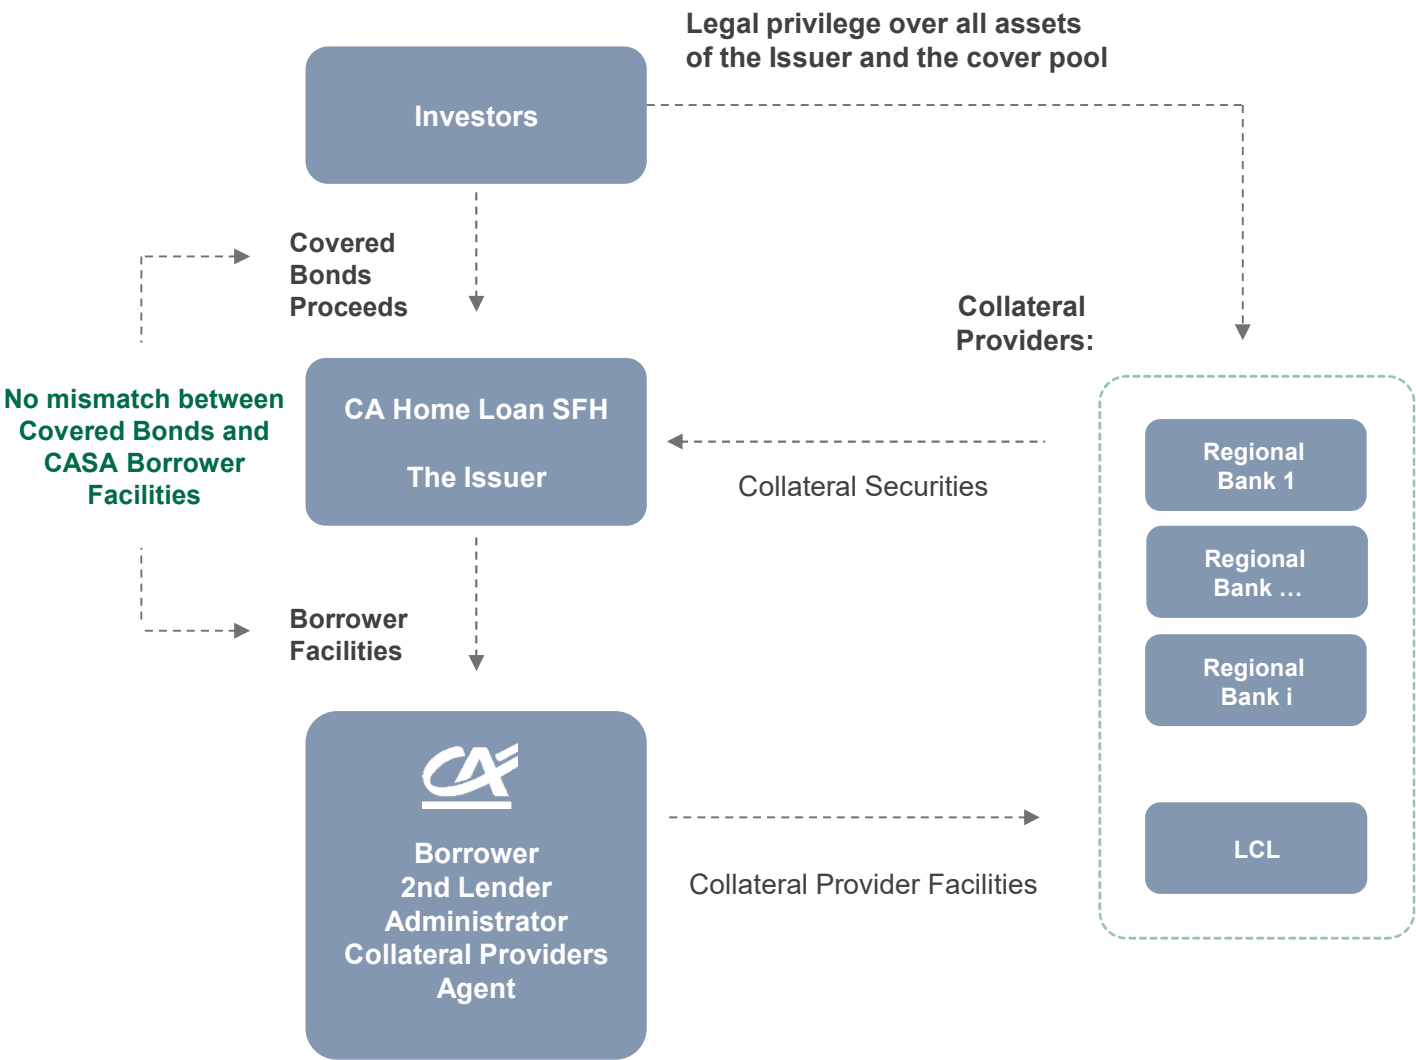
Legal privilege over all assets of the Issuer and the cover pool

Investors

Covered Bonds Proceeds

Collateral Providers:

No mismatch between Covered Bonds and CASA Borrower Facilities

CA Home Loan SFH

The Issuer

Collateral Securities

Regional Bank 1

Regional Bank …

Regional Bank i

Borrower Facilities

CA

Borrower
2nd Lender
Administrator
Collateral Providers Agent

Collateral Provider Facilities

LCL